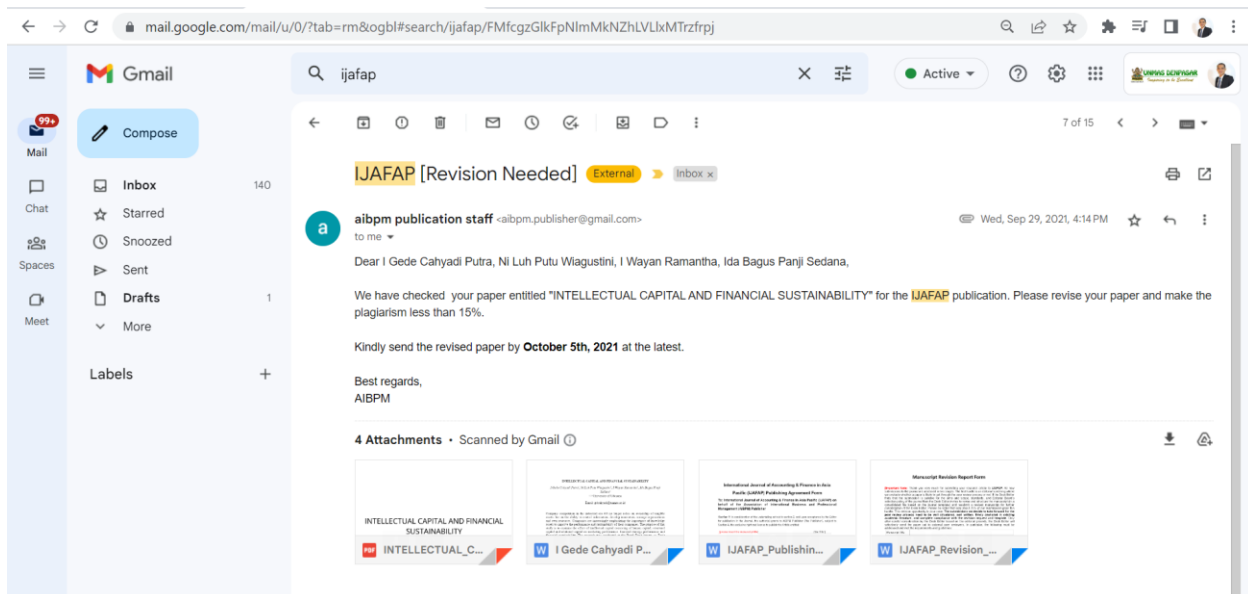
mail.google.com/mail/u/0/?tab=rm&ogbl#search/ijafap/FMfcgzGlkFpNlmMkNZhLVLlxMTrzfrpj

Gmail

ijafap

Active

99+
Mail

Chat

Spaces

Meet

Compose

Inbox 140
Starred
Snoozed
Sent
Drafts 1
More

Labels

7 of 15

IJAFAP [Revision Needed] External Inbox ×

aibpm publication staff <aibpm.publisher@gmail.com>
to me

Wed, Sep 29, 2021, 4:14 PM

Dear I Gede Cahyadi Putra, Ni Luh Putu Wiagustini, I Wayan Ramantha, Ida Bagus Panji Sedana,

We have checked your paper entitled "INTELLECTUAL CAPITAL AND FINANCIAL SUSTAINABILITY" for the IJAFAP publication. Please revise your paper and make the plagiarism less than 15%.

Kindly send the revised paper by **October 5th, 2021** at the latest.

Best regards,
AIBPM

4 Attachments • Scanned by Gmail

INTELLECTUAL CAPITAL AND FINANCIAL SUSTAINABILITY

International Journal of Accounting & Finance in Asia Pacific (IJAFAP) Publishing Agreement Form

Manuscript Revision Report Form

INTELLECTUAL_C...
I Gede Cahyadi P...
IJAFAP_Publishin...
IJAFAP_Revision_...